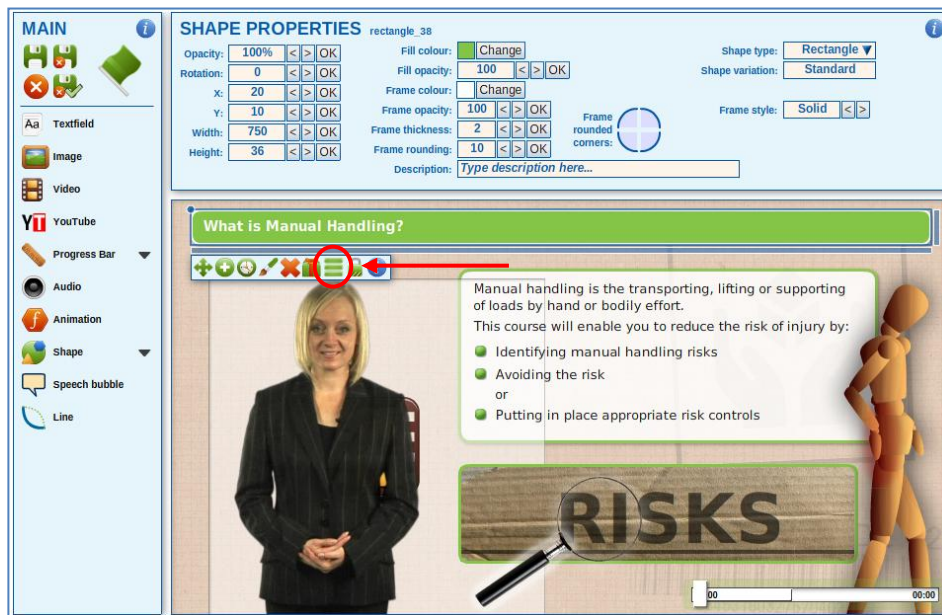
MAIN

Aa Textfield
Image
Video
YouTube
Progress Bar
Audio
Animation
Shape
Speech bubble
Line

SHAPE PROPERTIES rectangle_38

| | | | |
|---|---|---|---|
| Opacity: | 100% | < > | OK |
| Rotation: | 0 | < > | OK |
| X: | 20 | < > | OK |
| Y: | 10 | < > | OK |
| Width: | 750 | < > | OK |
| Height: | 36 | < > | OK |

Fill colour: Change
Fill opacity: 100 < > OK
Frame colour: Change
Frame opacity: 100 < > OK
Frame thickness: 2 < > OK
Frame rounding: 10 < > OK
Description: Type description here...

Frame rounded corners:

Shape type: Rectangle
Shape variation: Standard
Frame style: Solid < >

What is Manual Handling?

Manual handling is the transporting, lifting or supporting of loads by hand or bodily effort.
This course will enable you to reduce the risk of injury by:
Identifying manual handling risks
Avoiding the risk
or
Putting in place appropriate risk controls

RISKS

00 00:00